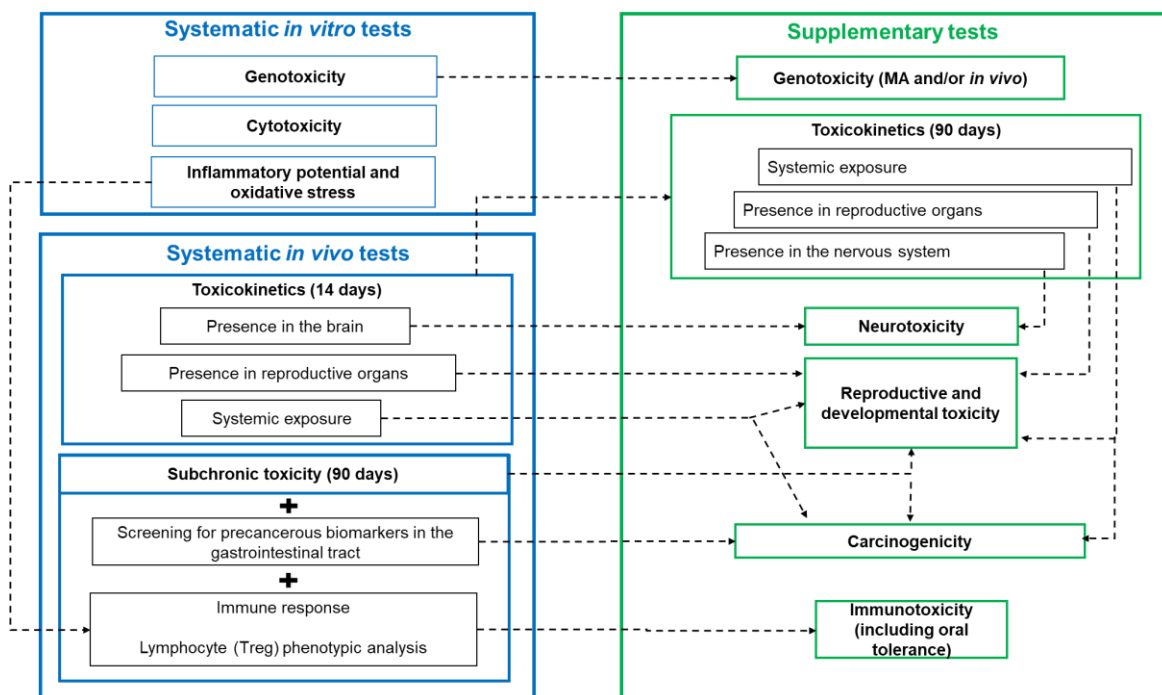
Systematic in vitro tests

Genotoxicity

Cytotoxicity

Inflammatory potential and oxidative stress

Systematic in vivo tests

Toxicokinetics (14 days)

Presence in the brain

Presence in reproductive organs

Systemic exposure

Subchronic toxicity (90 days)

+

Screening for precancerous biomarkers in the gastrointestinal tract

+

Immune response

Lymphocyte (Treg) phenotypic analysis

Supplementary tests

Genotoxicity (MA and/or in vivo)

Toxicokinetics (90 days)

Systemic exposure

Presence in reproductive organs

Presence in the nervous system

Neurotoxicity

Reproductive and developmental toxicity

Carcinogenicity

Immunotoxicity (including oral tolerance)